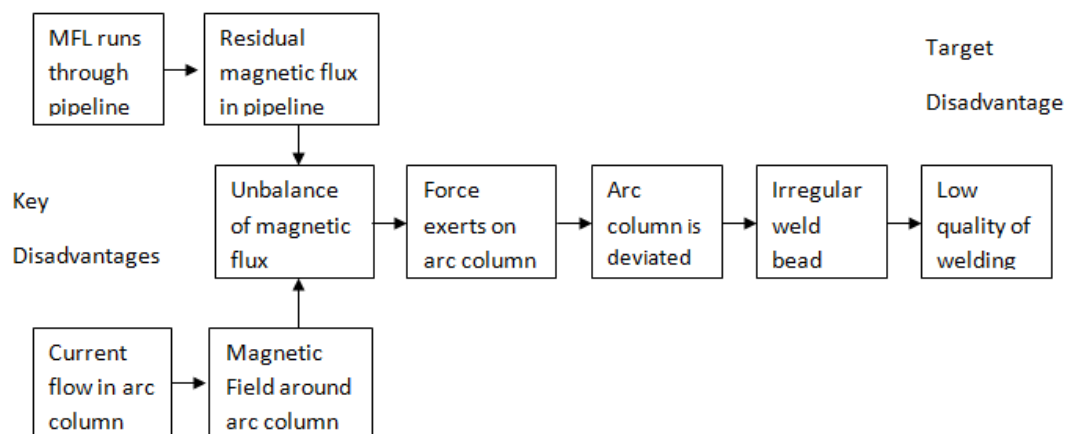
MFL runs through pipeline

Residual magnetic flux in pipeline

Target

Disadvantage

Key

Disadvantages

Unbalance of magnetic flux

Force exerts on arc column

Arc column is deviated

Irregular weld bead

Low quality of welding

Current flow in arc column

Magnetic Field around arc column